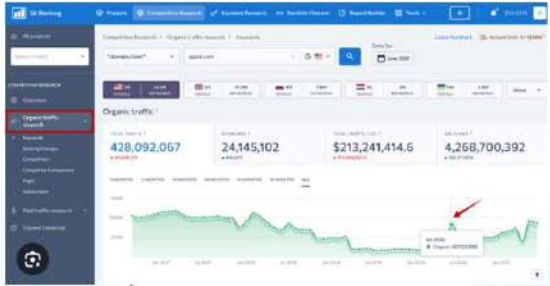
SE Ranking

Projects

Competitive Research

Keyword Research

Backlink Checker

Report Builder

Tools

Competitive Research › Organic traffic research › Keywords

Organic traffic

428,092,067

24,145,102

$213,241,414.6

4,268,700,392

Organic traffic research

Paid traffic research

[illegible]